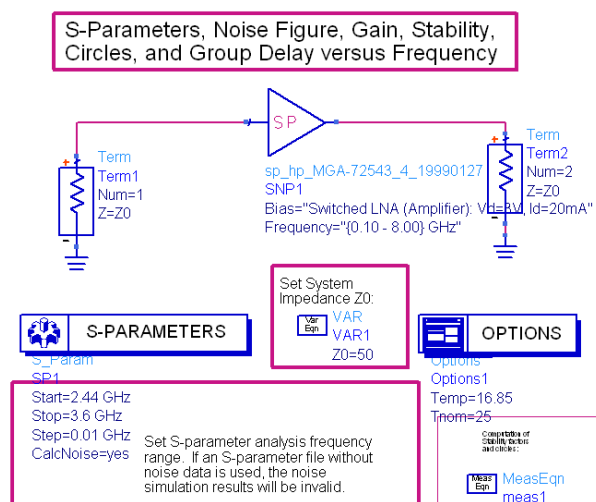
S-Parameters, Noise Figure, Gain, Stability, Circles, and Group Delay versus Frequency

SP

Term
Term1
Num=1
Z=Z0

sp_hp_MGA-72543_4_19990127
SNP1
Bias="Switched LNA (Amplifier): Vd=3V, Id=20mA"
Frequency="{0.10 - 8.00} GHz"

Term
Term2
Num=2
Z=Z0

Set System Impedance Z0:
Var Eqn
VAR
VAR1
Z0=50

S-PARAMETERS

S_Param
SP1
Start=2.44 GHz
Stop=3.6 GHz
Step=0.01 GHz
CalcNoise=yes

Set S-parameter analysis frequency range. If an S-parameter file without noise data is used, the noise simulation results will be invalid.

OPTIONS

Options
Options1
Temp=16.85
Tnom=25

Computation of Stability factors and circles:

Meas Eqn
MeasEqn
meas1